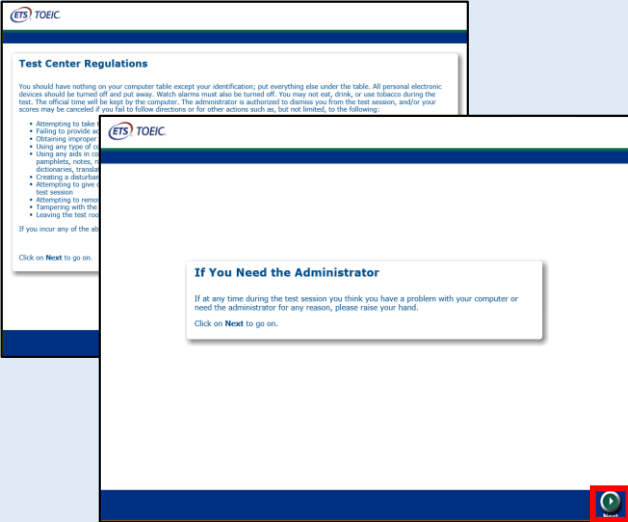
ETS TOEIC

Test Center Regulations

You should have nothing on your computer table except your identification; put everything else under the table. All personal electronic devices should be turned off and put away. Watch alarms must also be turned off. You may not eat, drink, or use tobacco during the test. The official time will be kept by the computer. The administrator is authorized to dismiss you from the test session, and/or your scores may be canceled if you fail to follow directions or for other actions such as, but not limited, to the following:

- Attempting to take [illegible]
- Failing to provide a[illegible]
- Obtaining improper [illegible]
- Using any type of c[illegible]
- Using any aids in c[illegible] pamphlets, notes, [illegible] dictionaries, transla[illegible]
- Creating a disturba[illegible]
- Attempting to give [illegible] test session
- Attempting to remo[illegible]
- Tampering with the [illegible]
- Leaving the test roo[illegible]

If you incur any of the ab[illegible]

Click on Next to go on.

ETS TOEIC

If You Need the Administrator

If at any time during the test session you think you have a problem with your computer or need the administrator for any reason, please raise your hand.

Click on Next to go on.

Next